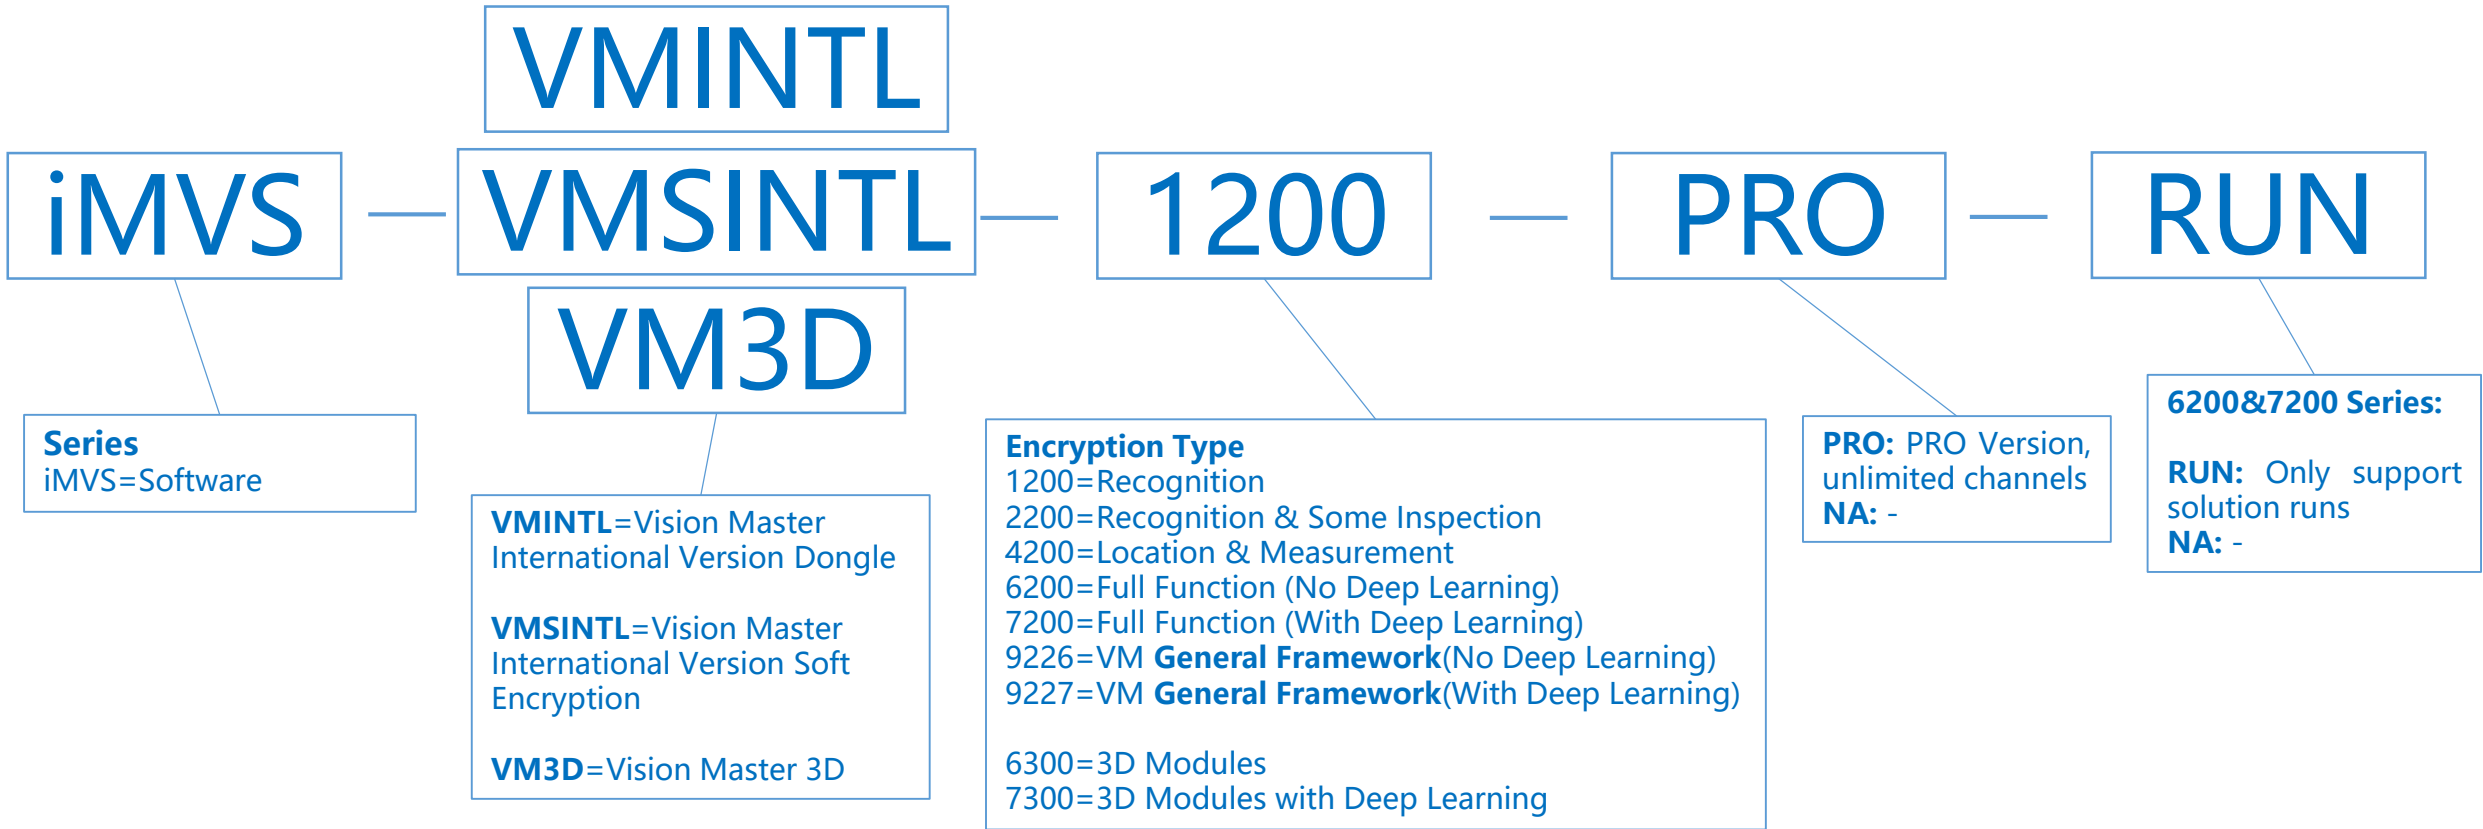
VMINTL

iMVS — VMSINTL — 1200 — PRO — RUN

VM3D

Series
iMVS=Software

VMINTL=Vision Master International Version Dongle

VMSINTL=Vision Master International Version Soft Encryption

VM3D=Vision Master 3D

Encryption Type
1200=Recognition
2200=Recognition & Some Inspection
4200=Location & Measurement
6200=Full Function (No Deep Learning)
7200=Full Function (With Deep Learning)
9226=VM General Framework(No Deep Learning)
9227=VM General Framework(With Deep Learning)

6300=3D Modules
7300=3D Modules with Deep Learning

PRO: PRO Version, unlimited channels
NA: -

6200&7200 Series:

RUN: Only support solution runs
NA: -